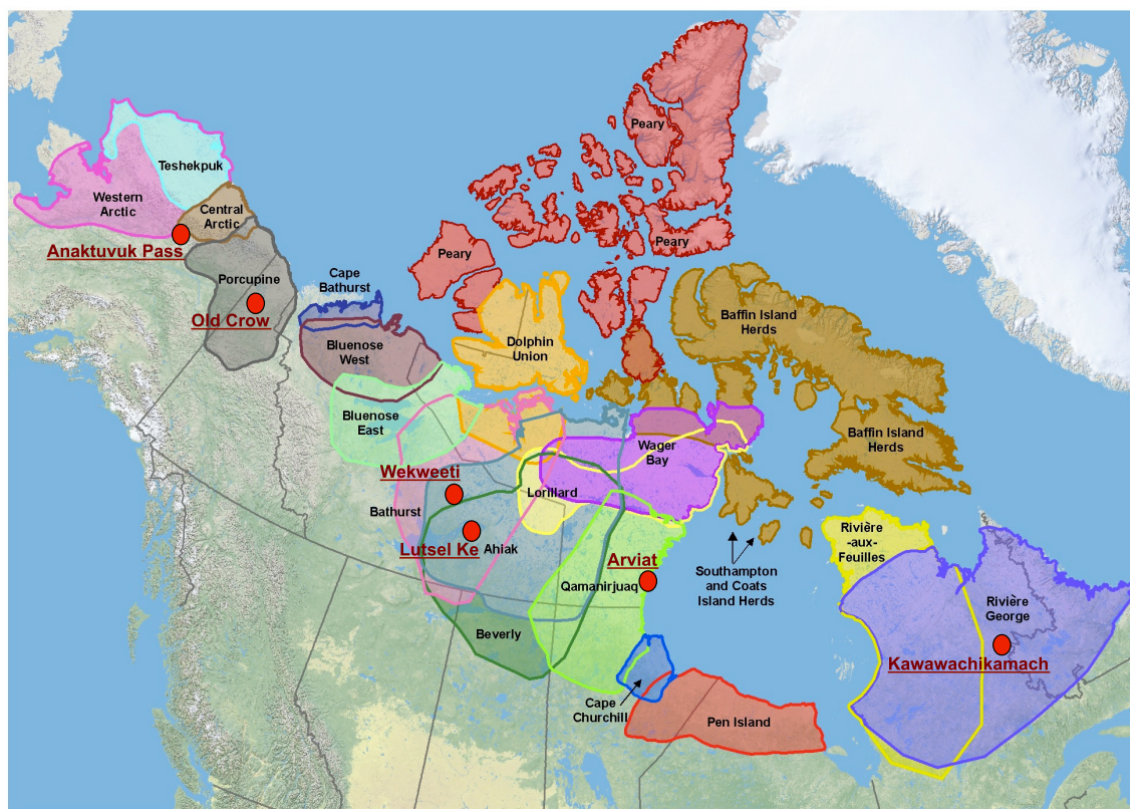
Peary

Teshekpuk

Western Arctic

Central Arctic

Anaktuvuk Pass

Peary

Peary

Porcupine

Cape Bathurst

Old Crow

Dolphin Union

Baffin Island Herds

Bluenose West

Bluenose East

Baffin Island Herds

Wager Bay

Wekweeti

Lorillard

Bathurst

Lutsel Ke

Ahiak

Arviat

Rivière -aux- Feuilles

Southampton and Coats Island Herds

Qamanirjuaq

Rivière George

Beverly

Kawawachikamach

Cape Churchill

Pen Island